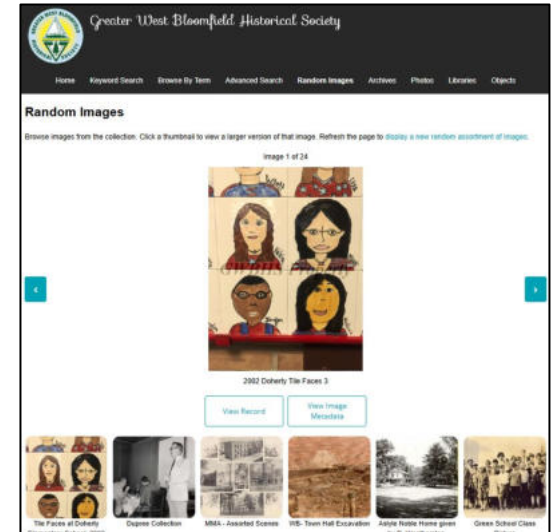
GREATER WEST BLOOMFIELD HISTORICAL SOCIETY

Greater West Bloomfield Historical Society

Home Keyword Search Browse By Term Advanced Search Random Images Archives Photos Libraries Objects

Random Images

Browse images from the collection. Click a thumbnail to view a larger version of that image. Refresh the page to display a new random assortment of images.

Image 1 of 24

‹

›

2002 Doherty Tile Faces 3

View Record

View Image Metadata

Tile Faces at Doherty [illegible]

Dupree Collection

MMA - Assorted Scenes

WB- Town Hall Excavation

Astyla Noble Home given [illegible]

Green School Class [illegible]